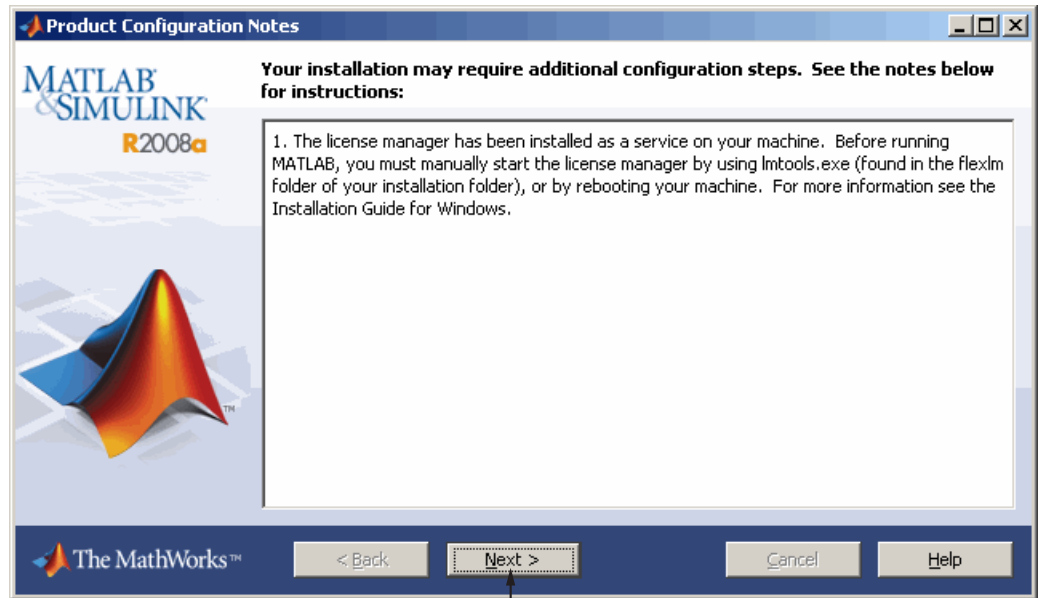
Product Configuration Notes

MATLAB® & SIMULINK® R2008a

Your installation may require additional configuration steps. See the notes below for instructions:

1. The license manager has been installed as a service on your machine. Before running MATLAB, you must manually start the license manager by using lmtools.exe (found in the flexlm folder of your installation folder), or by rebooting your machine. For more information see the Installation Guide for Windows.

TM

The MathWorks™

< Back

Next >

Cancel

Help